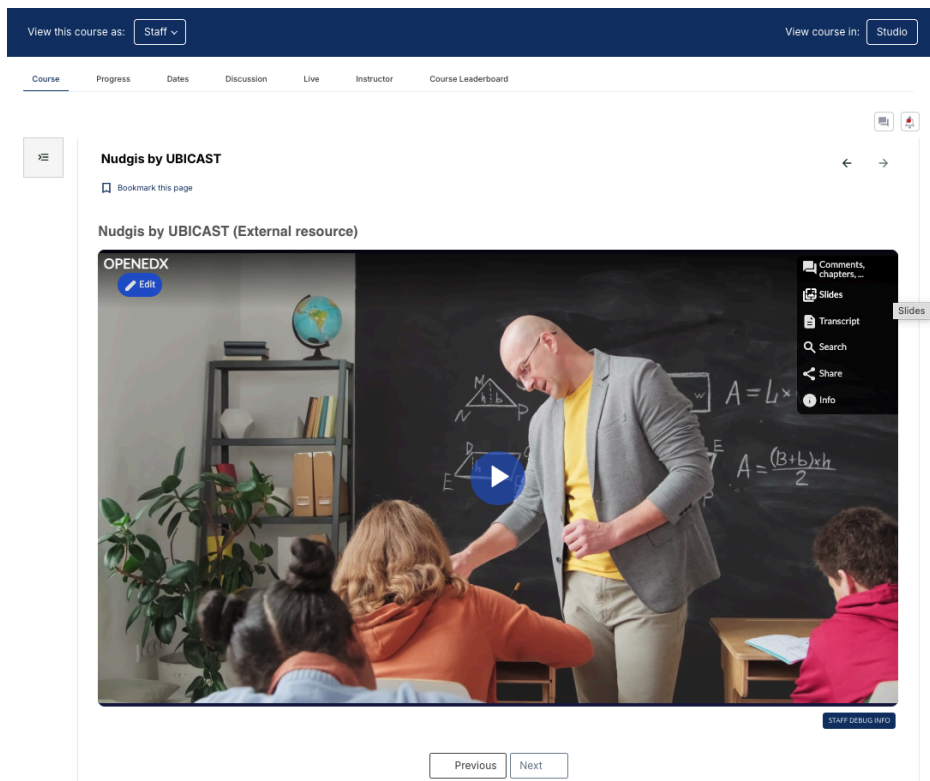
View this course as: Staff

View course in: Studio

Course Progress Dates Discussion Live Instructor Course Leaderboard

Nudgis by UBICAST

Bookmark this page

Nudgis by UBICAST (External resource)

OPENEDX

Edit

Comments, chapters, ...

Slides

Transcript

Search

Share

Info

Slides

$A = L \times$

$A = \frac{(B+b) \times h}{2}$

STAFF DEBUG INFO

Previous Next